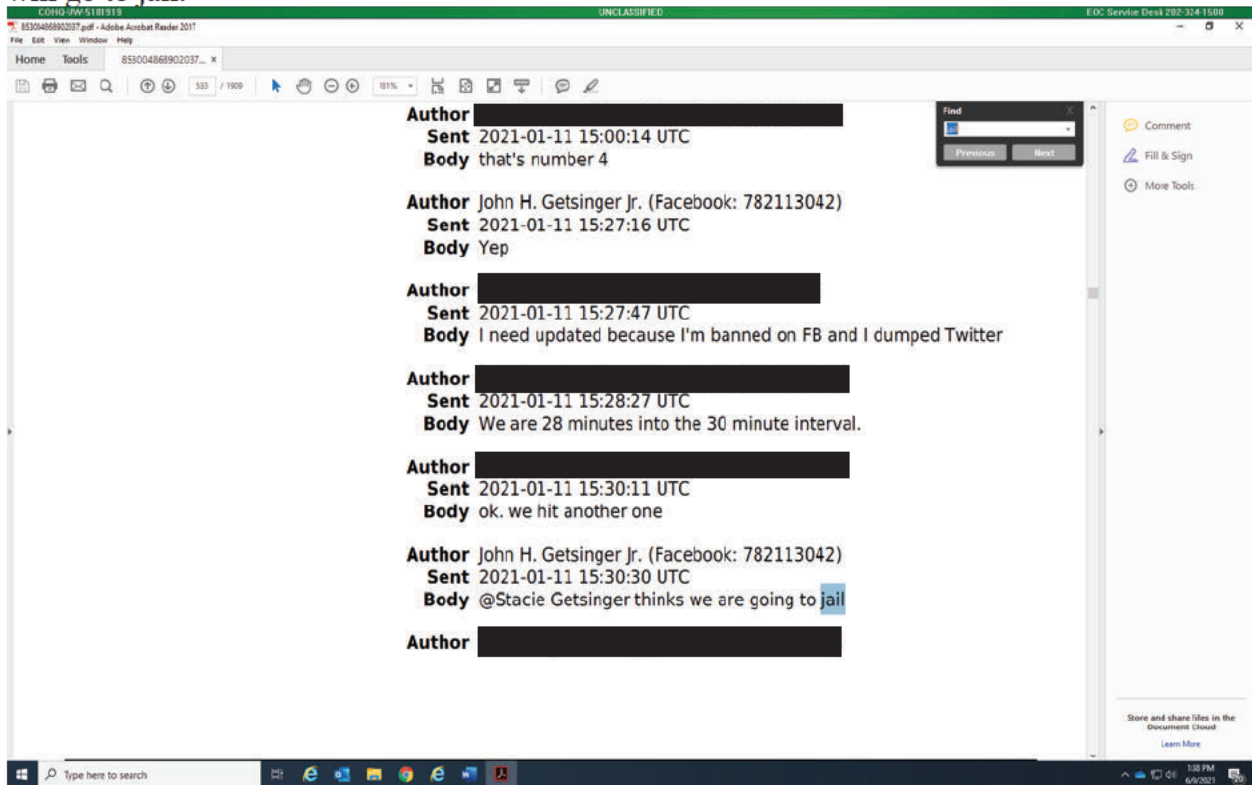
COHQ-UW-5181919 UNCLASSIFIED EOC Service Desk 202-324-1500

853004868902037.pdf - Adobe Acrobat Reader 2017

File Edit View Window Help

Home Tools 853004868902037... ×

533 / 1909 181%

Find

Previous Next

Comment

Fill & Sign

More Tools

**Author** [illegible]
**Sent** 2021-01-11 15:00:14 UTC
**Body** that's number 4

**Author** John H. Getsinger Jr. (Facebook: 782113042)
**Sent** 2021-01-11 15:27:16 UTC
**Body** Yep

**Author** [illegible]
**Sent** 2021-01-11 15:27:47 UTC
**Body** I need updated because I'm banned on FB and I dumped Twitter

**Author** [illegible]
**Sent** 2021-01-11 15:28:27 UTC
**Body** We are 28 minutes into the 30 minute interval.

**Author** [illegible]
**Sent** 2021-01-11 15:30:11 UTC
**Body** ok. we hit another one

**Author** John H. Getsinger Jr. (Facebook: 782113042)
**Sent** 2021-01-11 15:30:30 UTC
**Body** @Stacie Getsinger thinks we are going to jail

**Author** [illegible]

Store and share files in the Document Cloud

Learn More

Type here to search

1:38 PM 6/9/2021